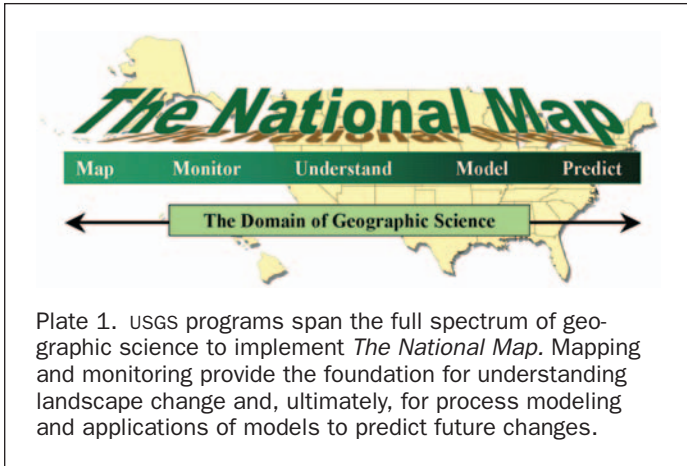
The National Map

Map Monitor Understand Model Predict

The Domain of Geographic Science

Plate 1. USGS programs span the full spectrum of geographic science to implement *The National Map.* Mapping and monitoring provide the foundation for understanding landscape change and, ultimately, for process modeling and applications of models to predict future changes.